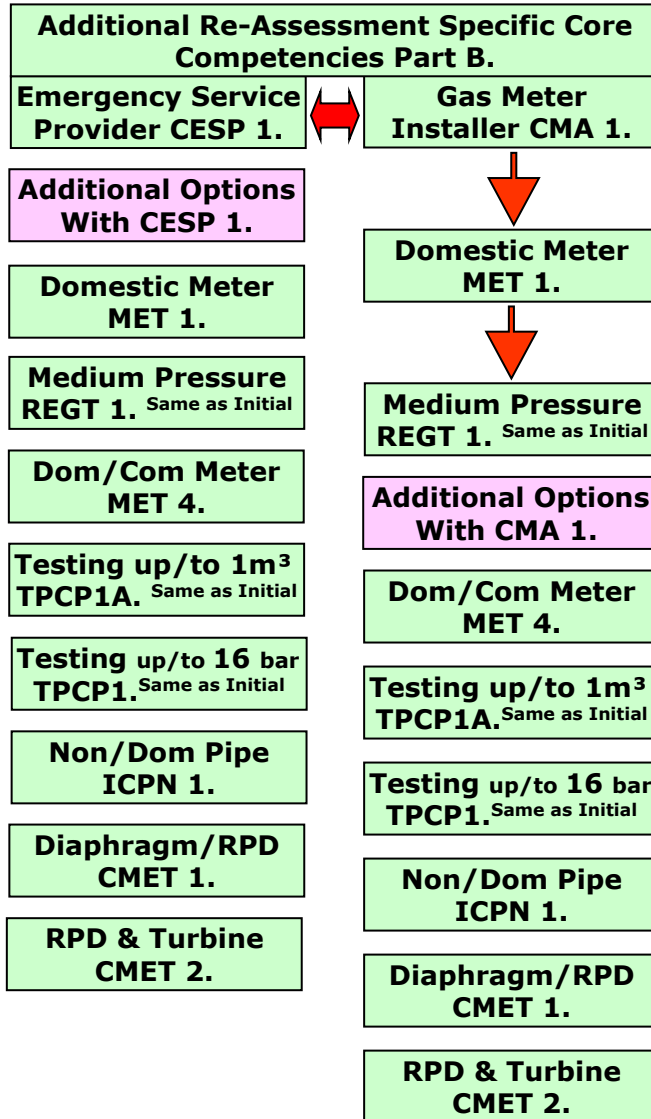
Additional Re-Assessment Specific Core Competencies Part B.

Emergency Service Provider CESP 1.

Gas Meter Installer CMA 1.

Additional Options With CESP 1.

Domestic Meter MET 1.

Medium Pressure REGT 1. Same as Initial

Dom/Com Meter MET 4.

Testing up/to 1m³ TPCP1A. Same as Initial

Testing up/to 16 bar TPCP1. Same as Initial

Non/Dom Pipe ICPN 1.

Diaphragm/RPD CMET 1.

RPD & Turbine CMET 2.

Domestic Meter MET 1.

Medium Pressure REGT 1. Same as Initial

Additional Options With CMA 1.

Dom/Com Meter MET 4.

Testing up/to 1m³ TPCP1A. Same as Initial

Testing up/to 16 bar TPCP1. Same as Initial

Non/Dom Pipe ICPN 1.

Diaphragm/RPD CMET 1.

RPD & Turbine CMET 2.